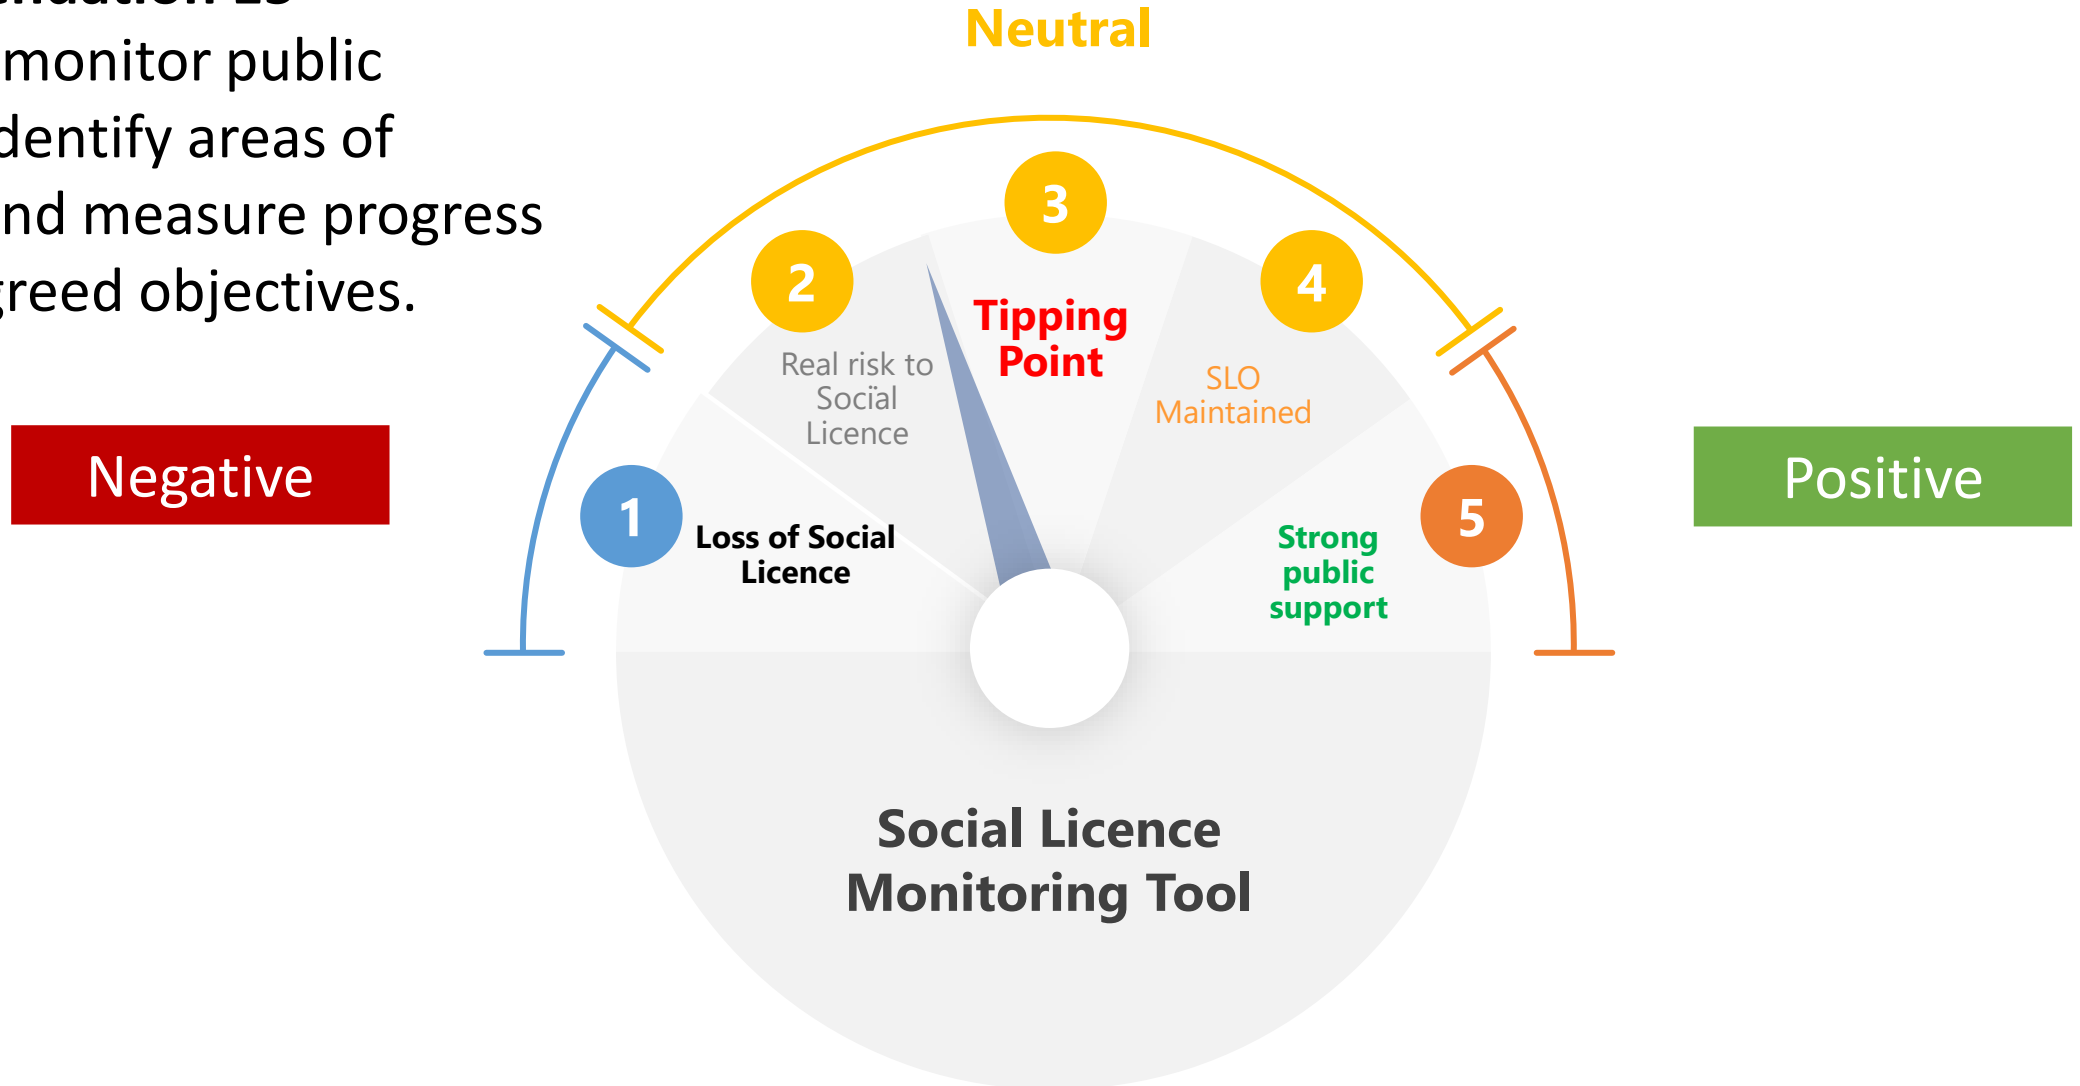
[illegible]
monitor public
dentify areas of
nd measure progress
greed objectives.

Neutral

Negative

Positive

1
Loss of Social Licence

2
Real risk to Social Licence

3
Tipping Point

4
SLO Maintained

5
Strong public support

Social Licence Monitoring Tool